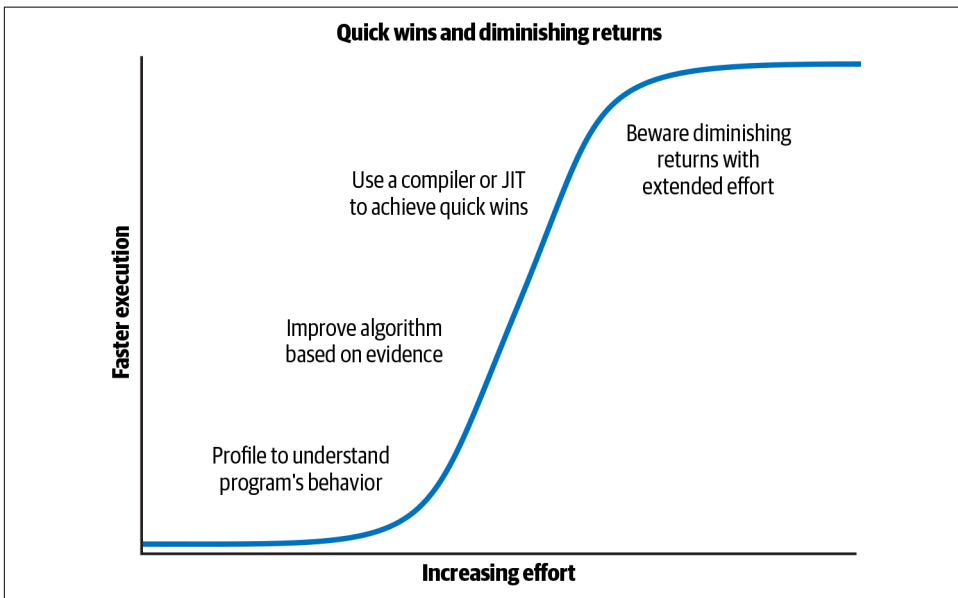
Quick wins and diminishing returns

Faster execution

Beware diminishing returns with extended effort

Use a compiler or JIT to achieve quick wins

Improve algorithm based on evidence

Profile to understand program's behavior

Increasing effort